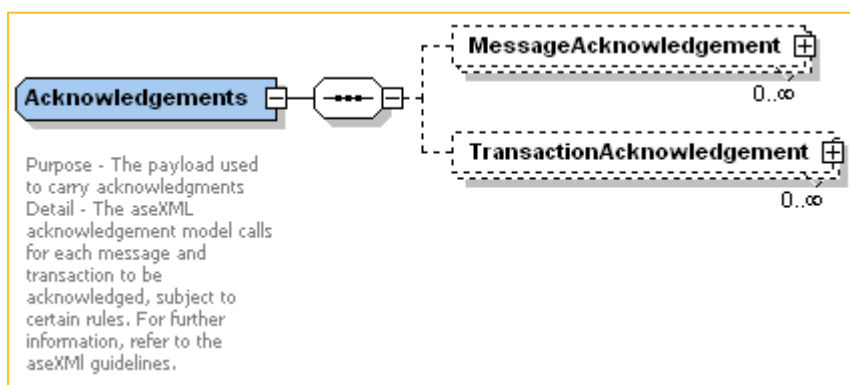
Acknowledgements

MessageAcknowledgement

0..∞

TransactionAcknowledgement

0..∞

Purpose - The payload used to carry acknowledgments
Detail - The aseXML acknowledgement model calls for each message and transaction to be acknowledged, subject to certain rules. For further information, refer to the aseXMl guidelines.